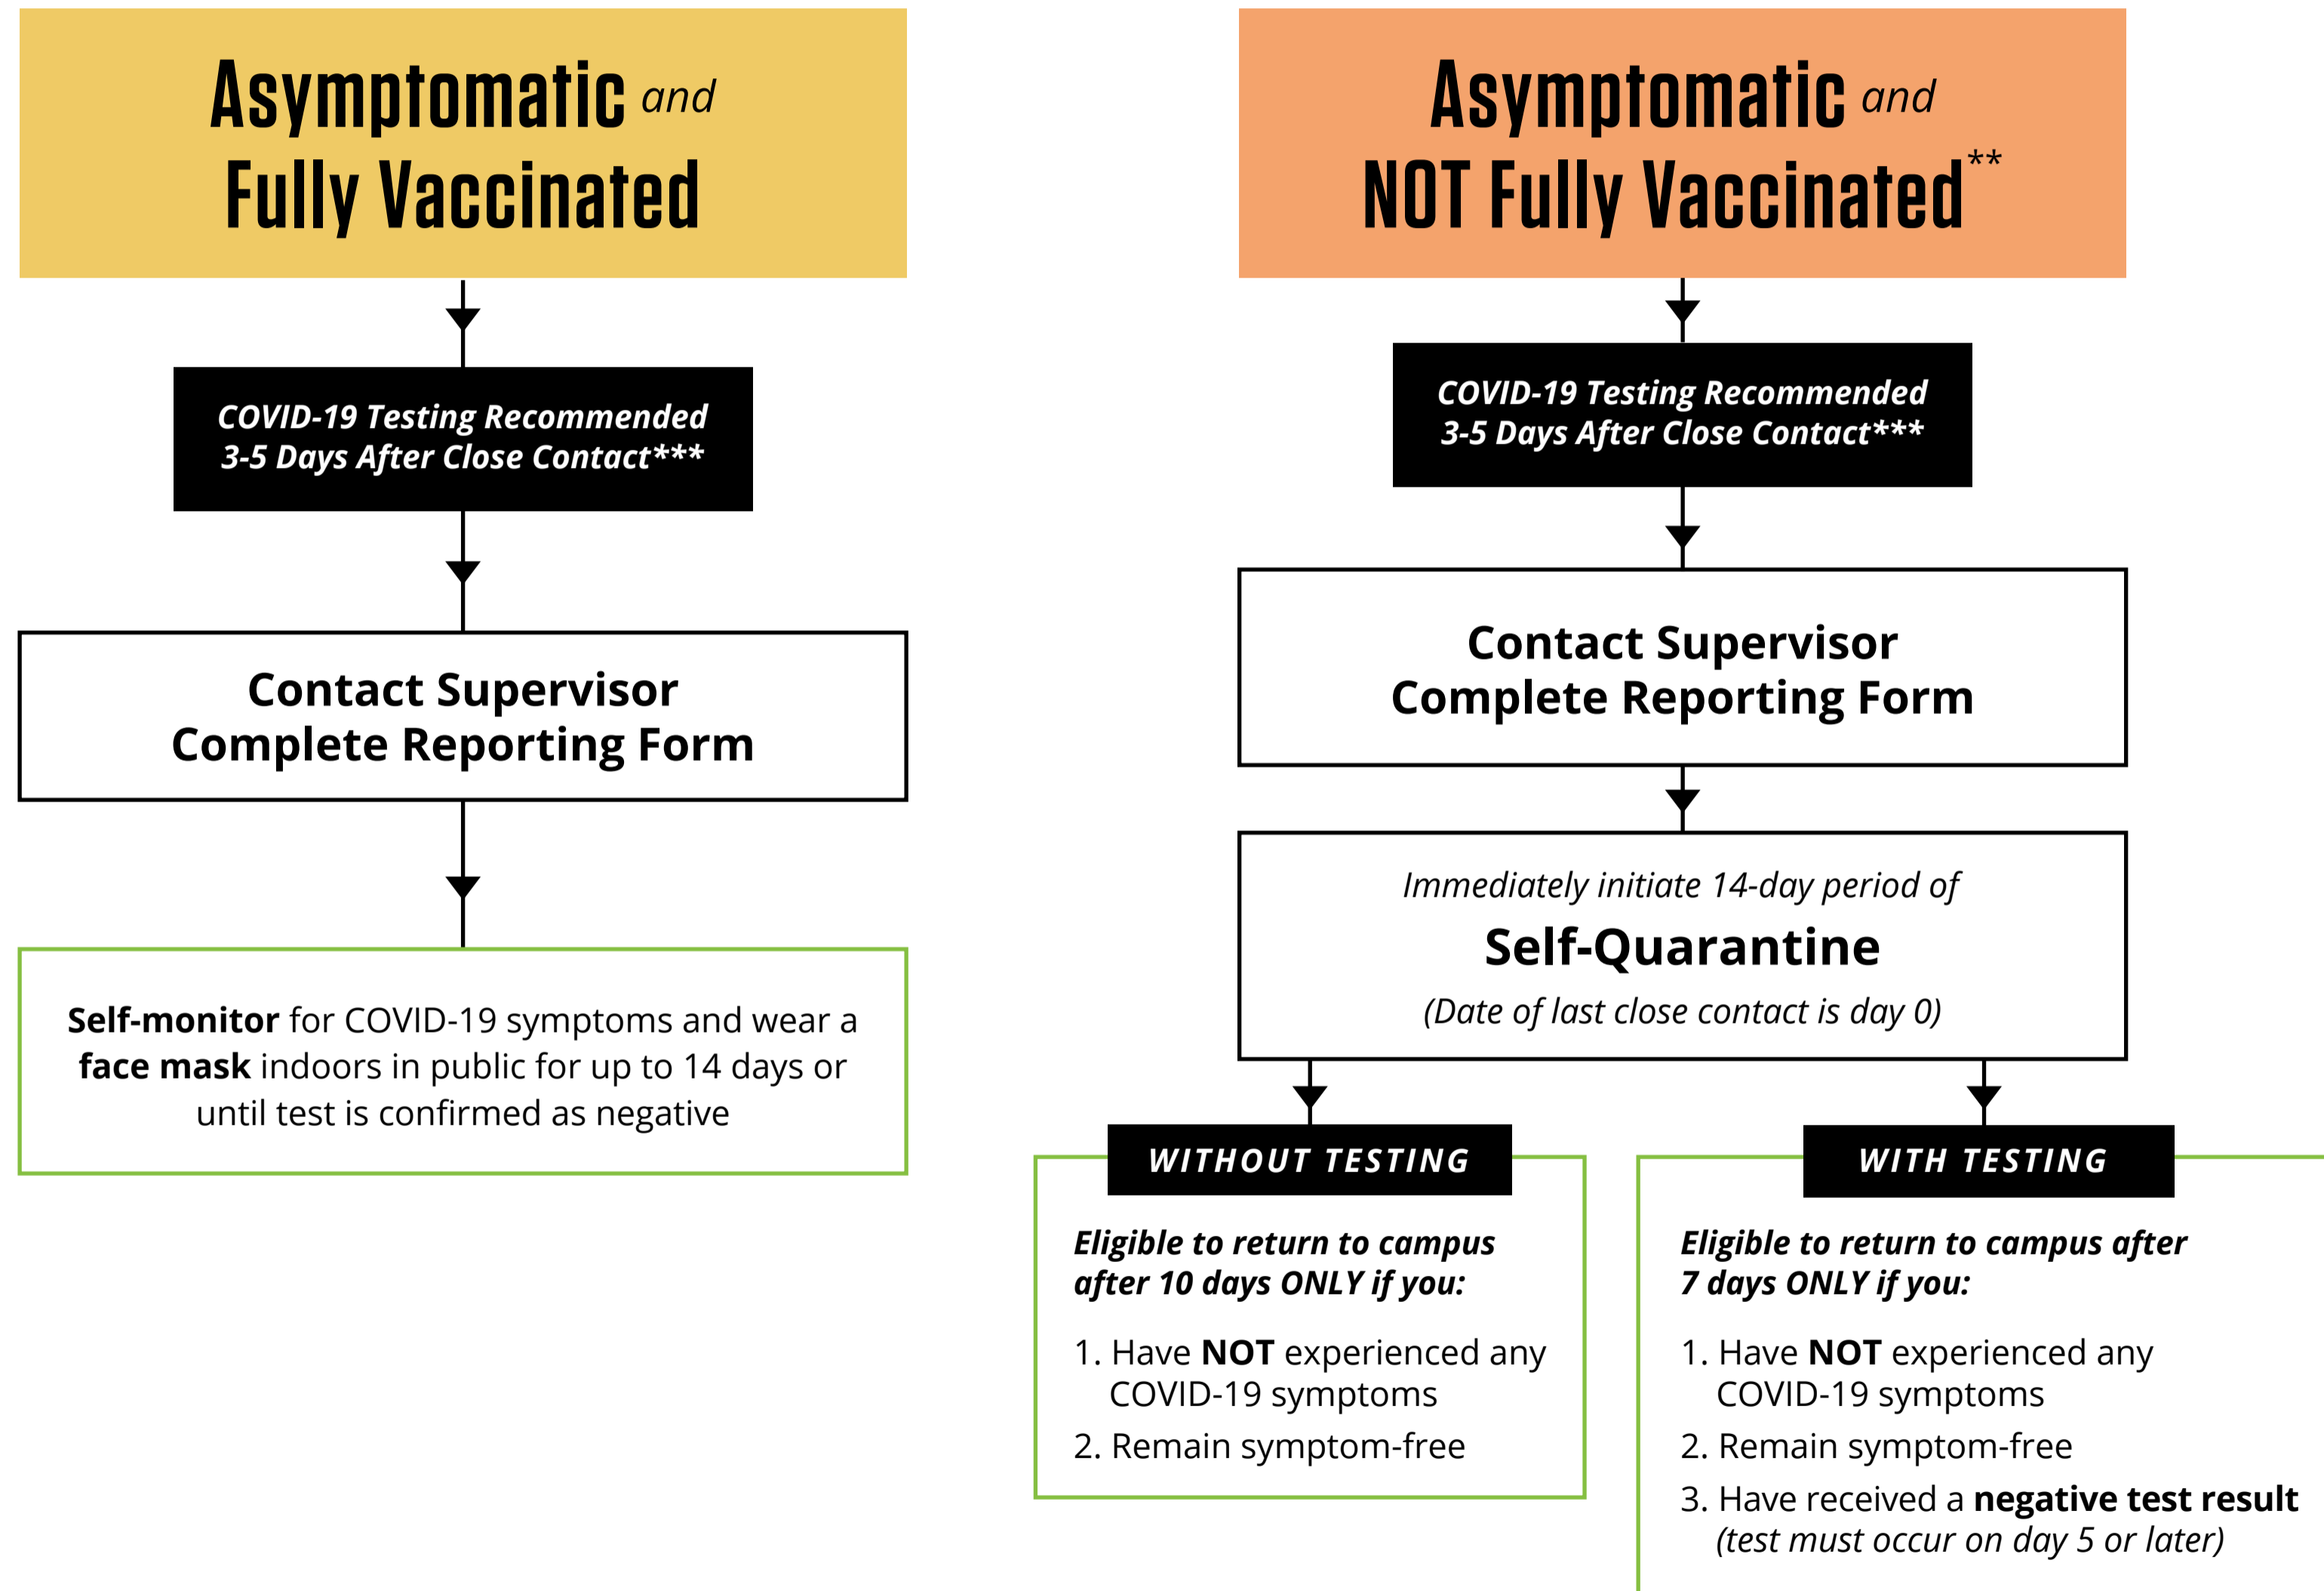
Asymptomatic and
Fully Vaccinated

COVID-19 Testing Recommended
3-5 Days After Close Contact***

Contact Supervisor
Complete Reporting Form

**Self-monitor** for COVID-19 symptoms and wear a **face mask** indoors in public for up to 14 days or until test is confirmed as negative

Asymptomatic and
NOT Fully Vaccinated**

COVID-19 Testing Recommended
3-5 Days After Close Contact***

Contact Supervisor
Complete Reporting Form

Immediately initiate 14-day period of
Self-Quarantine
(Date of last close contact is day 0)

WITHOUT TESTING

Eligible to return to campus after 10 days ONLY if you:

1. Have **NOT** experienced any COVID-19 symptoms
2. Remain symptom-free

WITH TESTING

Eligible to return to campus after 7 days ONLY if you:

1. Have **NOT** experienced any COVID-19 symptoms
2. Remain symptom-free
3. Have received a **negative test result** (test must occur on day 5 or later)